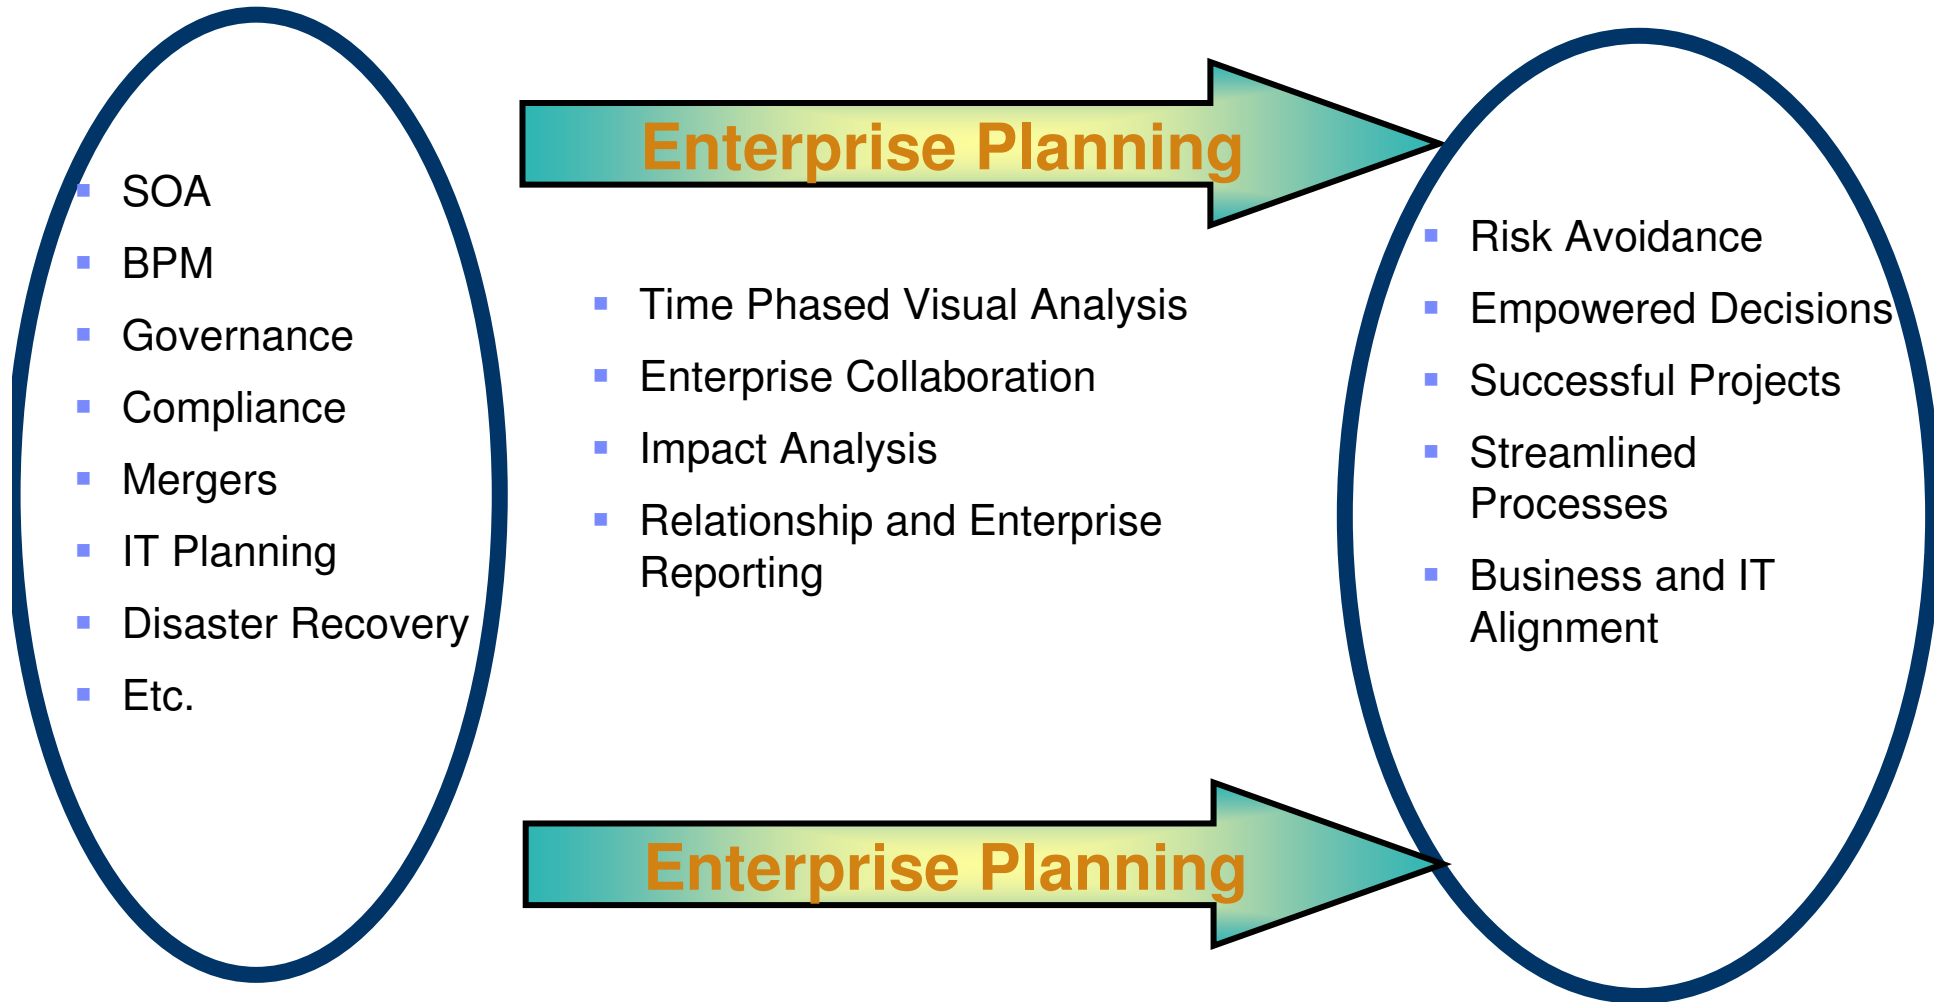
- SOA
- BPM
- Governance
- Compliance
- Mergers
- IT Planning
- Disaster Recovery
- Etc.

Enterprise Planning

- Time Phased Visual Analysis
- Enterprise Collaboration
- Impact Analysis
- Relationship and Enterprise Reporting

Enterprise Planning

- Risk Avoidance
- Empowered Decisions
- Successful Projects
- Streamlined Processes
- Business and IT Alignment